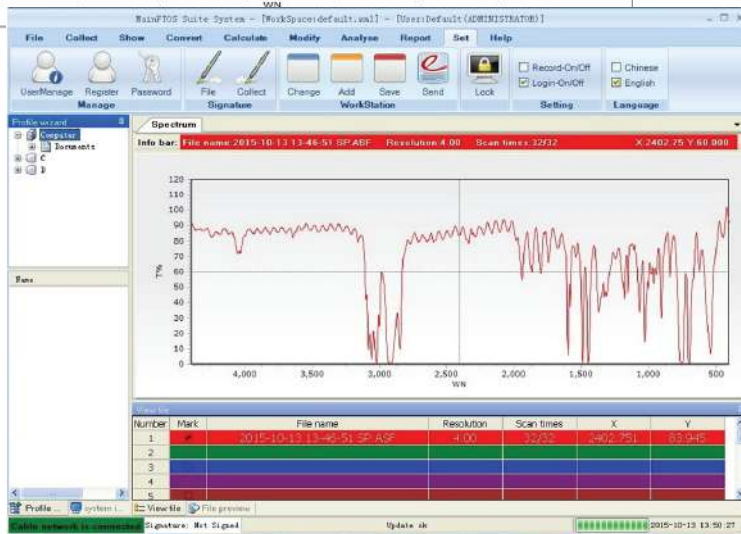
WN

MainFTOS Suite System - [WorkSpace:default.xml] - [User:Default(ADMINISTRATOR)]

File Collect Show Convert Calculate Modify Analyse Report Set Help

UserManage Register Password
Manage

File Collect
Signature

Change Add Save Send
WorkStation

Lock

Record-On/Off
Login-On/Off
Setting

Chinese
English
Language

Profile wizard
Computer
Documents
C
D

Name

Spectrum

Info bar: File name:2015-10-13 13-46-51 SP.ASF Resolution:4.00 Scan times:32f32 X:2402.75 Y:60.000

120
110
100
90
80
70
60
50
40
30
20
10
0
T%

4,000 3,500 3,000 2,500 2,000 1,500 1,000 500
WN

View file

| Number | Mark | File name | Resolution | Scan times | X | Y |
|---|---|---|---|---|---|---|
| 1 | | 2015-10-13 13-46-51 SP.ASF | 4.00 | 32/32 | 2402.751 | 83.945 |
| 2 | | | | | | |
| 3 | | | | | | |
| 4 | | | | | | |
| 5 | | | | | | |

Profile ... system i... View file File preview

Cable network is connected Signature: Not Signed Update ok 2015-10-13 13:50:27